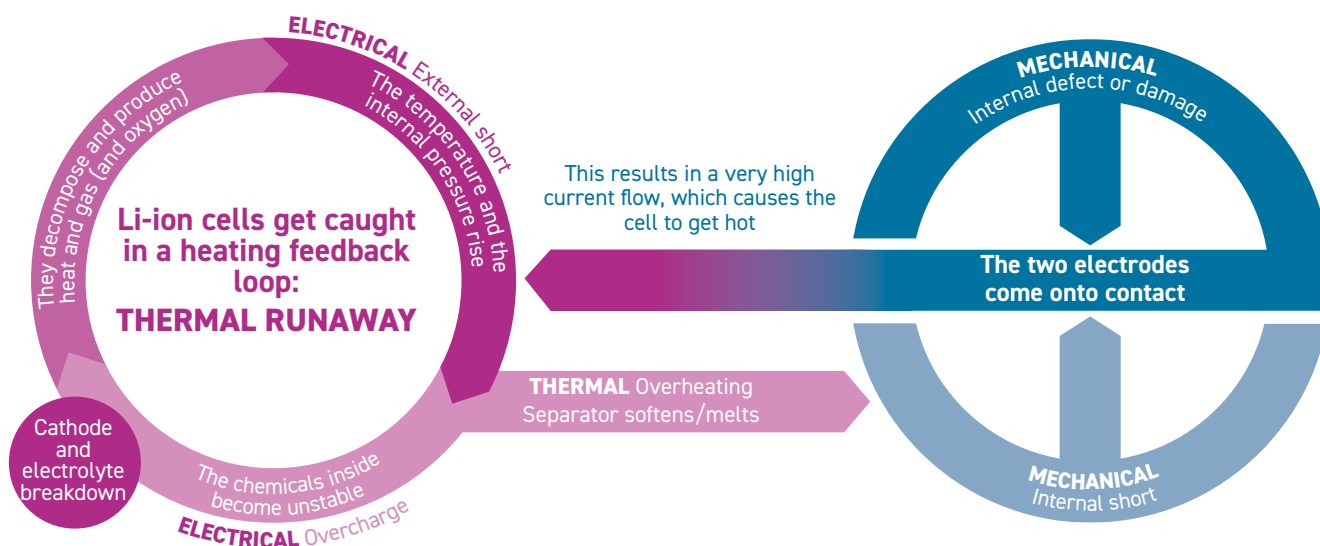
ELECTRICAL External short

The temperature and the internal pressure rise

They decompose and produce heat and gas (and oxygen)

Li-ion cells get caught in a heating feedback loop:
THERMAL RUNAWAY

Cathode and electrolyte breakdown

The chemicals inside become unstable

ELECTRICAL Overcharge

MECHANICAL
Internal defect or damage

This results in a very high current flow, which causes the cell to get hot

The two electrodes come onto contact

THERMAL Overheating
Separator softens/melts

MECHANICAL
Internal short